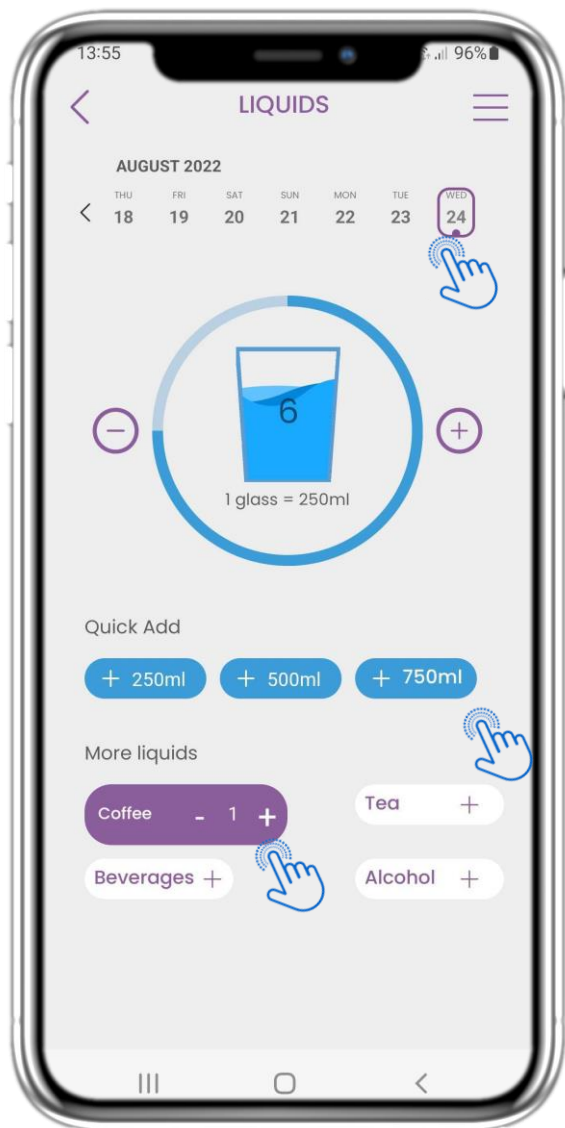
13:55
96%

LIQUIDS

AUGUST 2022

| THU | FRI | SAT | SUN | MON | TUE | WED |
|---|---|---|---|---|---|---|
| 18 | 19 | 20 | 21 | 22 | 23 | 24 |

6

1 glass = 250ml

Quick Add

+ 250ml
+ 500ml
+ 750ml

More liquids

Coffee - 1 +
Tea +
Beverages +
Alcohol +